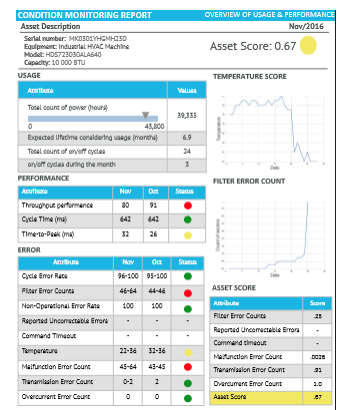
CONDITION MONITORING REPORT
OVERVIEW OF USAGE & PERFORMANCE
Asset Description
Nov/2016
Serial number: MK0301YHGMH23D
Equipment: Industrial HVAC Machine
Model: HDS723030ALA640
Capacity: 10 000 BTU
Asset Score: 0.67

USAGE

| Attribute | Values |
|---|---|
| Total count of power (hours) 0 43,800 | 39,333 |
| Expected lifetime considering usage (months) | 6.9 |
| Total count of on/off cycles | 24 |
| on/off cycles during the month | 3 |

TEMPERATURE SCORE

PERFORMANCE

| Attribute | Nov | Oct | Status |
|---|---|---|---|
| Throughput performance | 80 | 91 | |
| Cycle Time (ms) | 642 | 642 | |
| Time-to-Peak (ms) | 32 | 26 | |

FILTER ERROR COUNT

ERROR

| Attribute | Nov | Oct | Status |
|---|---|---|---|
| Cycle Error Rate | 96-100 | 93-100 | |
| Filter Error Counts | 46-64 | 44-46 | |
| Non-Operational Error Rate | 100 | 100 | |
| Reported Uncorrectable Errors | - | - | |
| Command Timeout | - | - | |
| Temperature | 22-36 | 32-36 | |
| Malfunction Error Count | 45-64 | 43-45 | |
| Transmission Error Count | 0-2 | 2 | |
| Overcurrent Error Count | 0 | 0 | |

ASSET SCORE

| Attribute | Score |
|---|---|
| Filter Error Counts | .25 |
| Reported Uncorrectable Errors | - |
| Command timeout | - |
| Malfunction Error Count | .0026 |
| Transmission Error Count | .91 |
| Overcurrent Error Count | 1.0 |
| Asset Score | .67 |